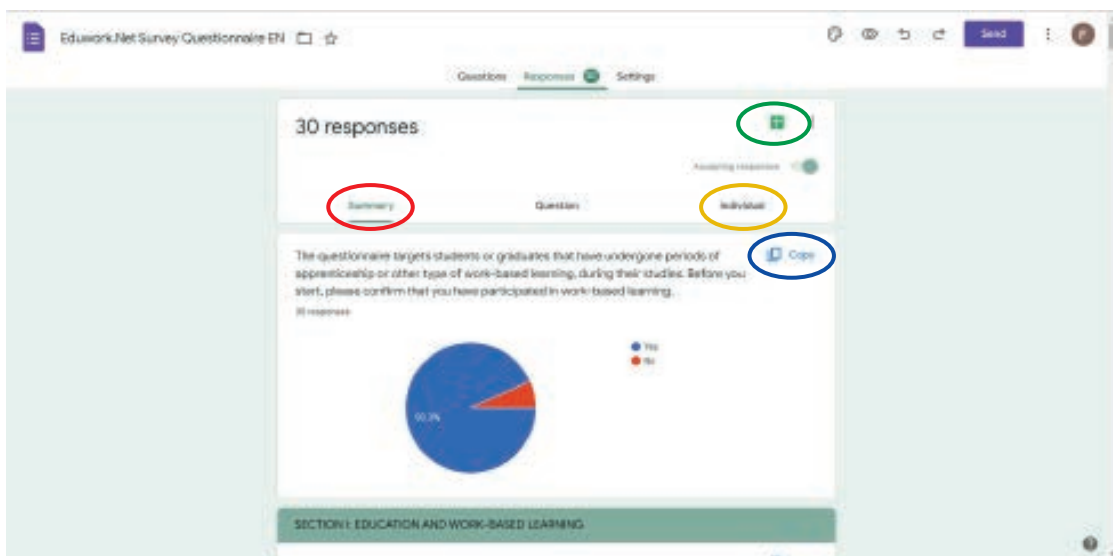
Eduwork.Net Survey Questionnaire EN

Send

Questions Responses 30 Settings

30 responses

Accepting responses

Summary Question Individual

The questionnaire targets students or graduates that have undergone periods of apprenticeship or other type of work-based learning, during their studies. Before you start, please confirm that you have participated in work-based learning.

Copy

30 responses

Yes
No

93.3%

SECTION I: EDUCATION AND WORK-BASED LEARNING